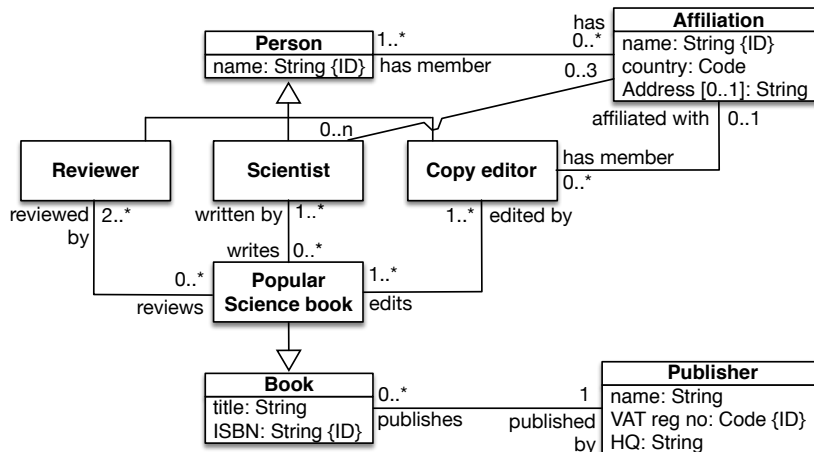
has
Affiliation
name: String {ID}
country: Code
Address [0..1]: String

Person
name: String {ID}

1..*
0..*
has member
0..3

0..n

affiliated with
0..1

Reviewer
Scientist
Copy editor

has member
0..*

reviewed by
2..*
written by
1..*
1..*
edited by

writes
0..*

0..*
Popular Science book
1..*
reviews
edits

Book
title: String
ISBN: String {ID}

0..*
publishes
1
published by

Publisher
name: String
VAT reg no: Code {ID}
HQ: String